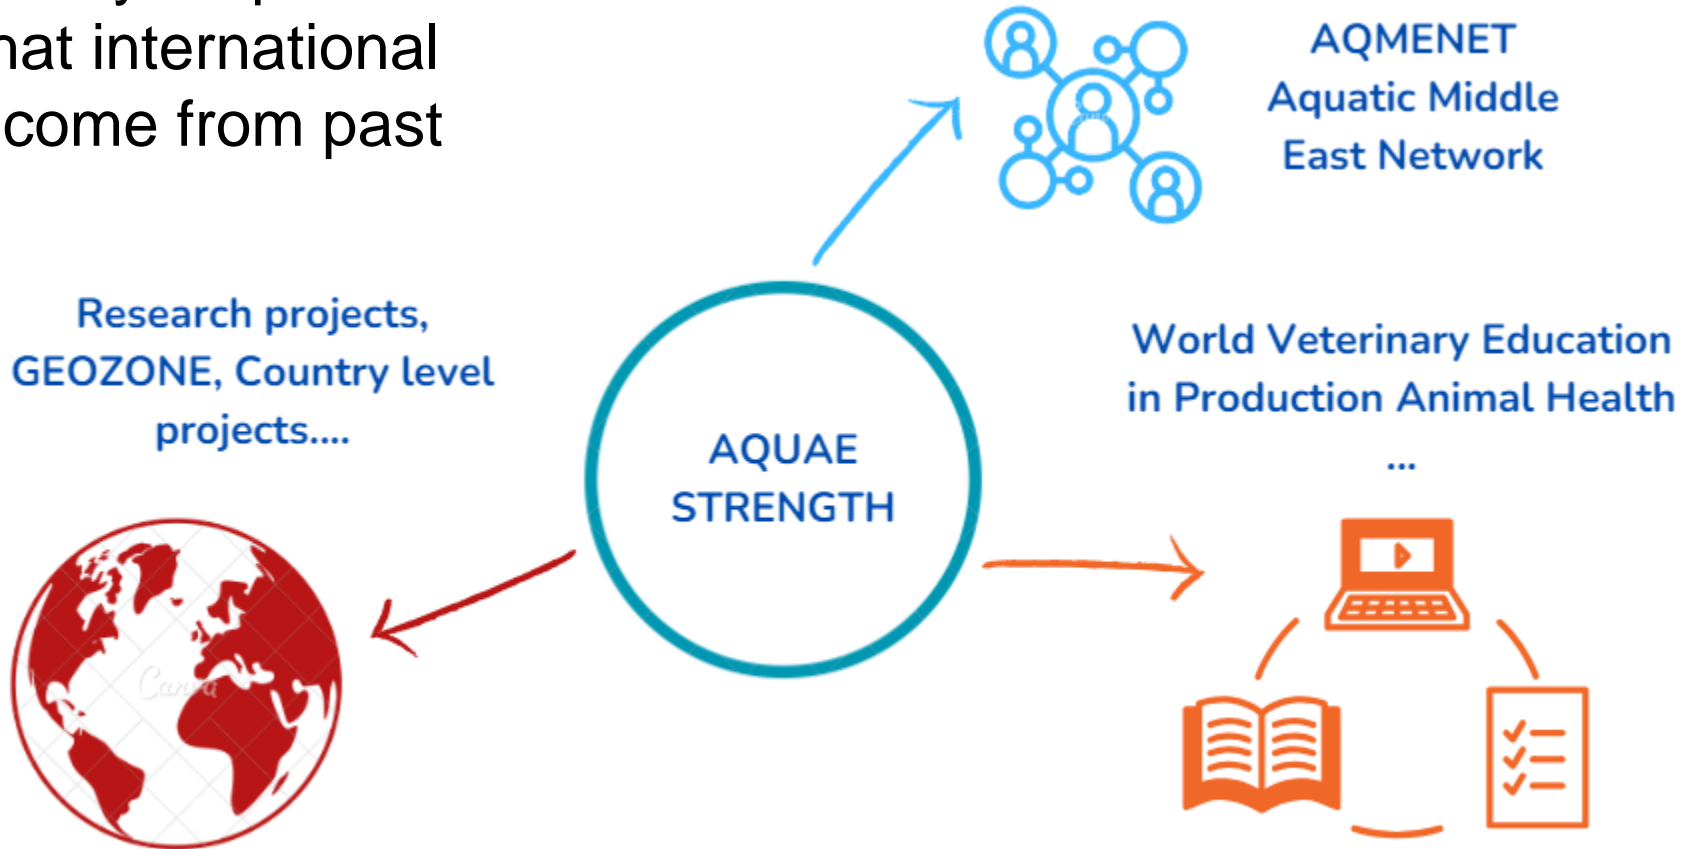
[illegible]
nat international
come from past

AQMENET
Aquatic Middle
East Network

Research projects,
GEOZONE, Country level
projects....

AQUAE
STRENGTH

World Veterinary Education
in Production Animal Health
...

Canva